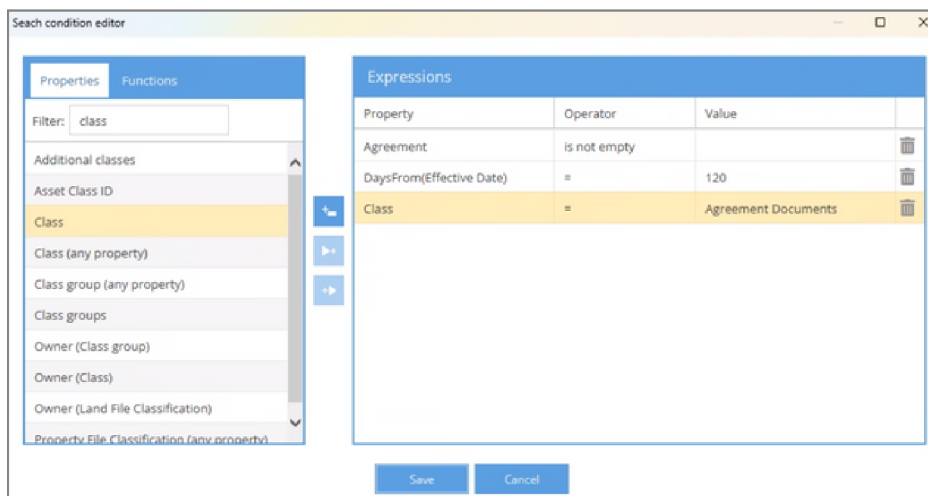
Seach condition editor

Properties Functions

Filter: class

Additional classes
Asset Class ID
Class
Class (any property)
Class group (any property)
Class groups
Owner (Class group)
Owner (Class)
Owner (Land File Classification)
Property File Classification (any property)

Expressions

| Property | Operator | Value |
|---|---|---|
| Agreement | is not empty | |
| DaysFrom(Effective Date) | = | 120 |
| Class | = | Agreement Documents |

Save Cancel